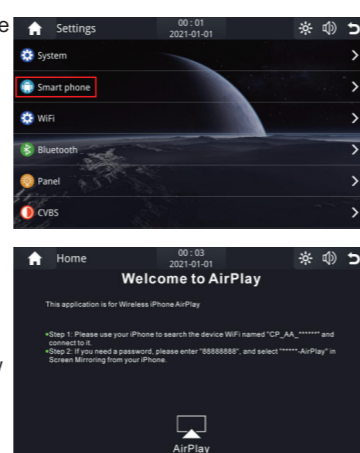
e

Settings
00 : 01
2021-01-01

System
Smart phone
WiFi
Bluetooth
Panel
CVBS

Home
00 : 03
2021-01-01

Welcome to AirPlay

This application is for Wireless iPhone AirPlay

•Step 1: Please use your iPhone to search the device WiFi named "CP_AA_*******" and connect to it.
•Step 2: If you need a password, please enter "88888888", and select "******-AirPlay" in Screen Mirroring from your iPhone.

AirPlay

y